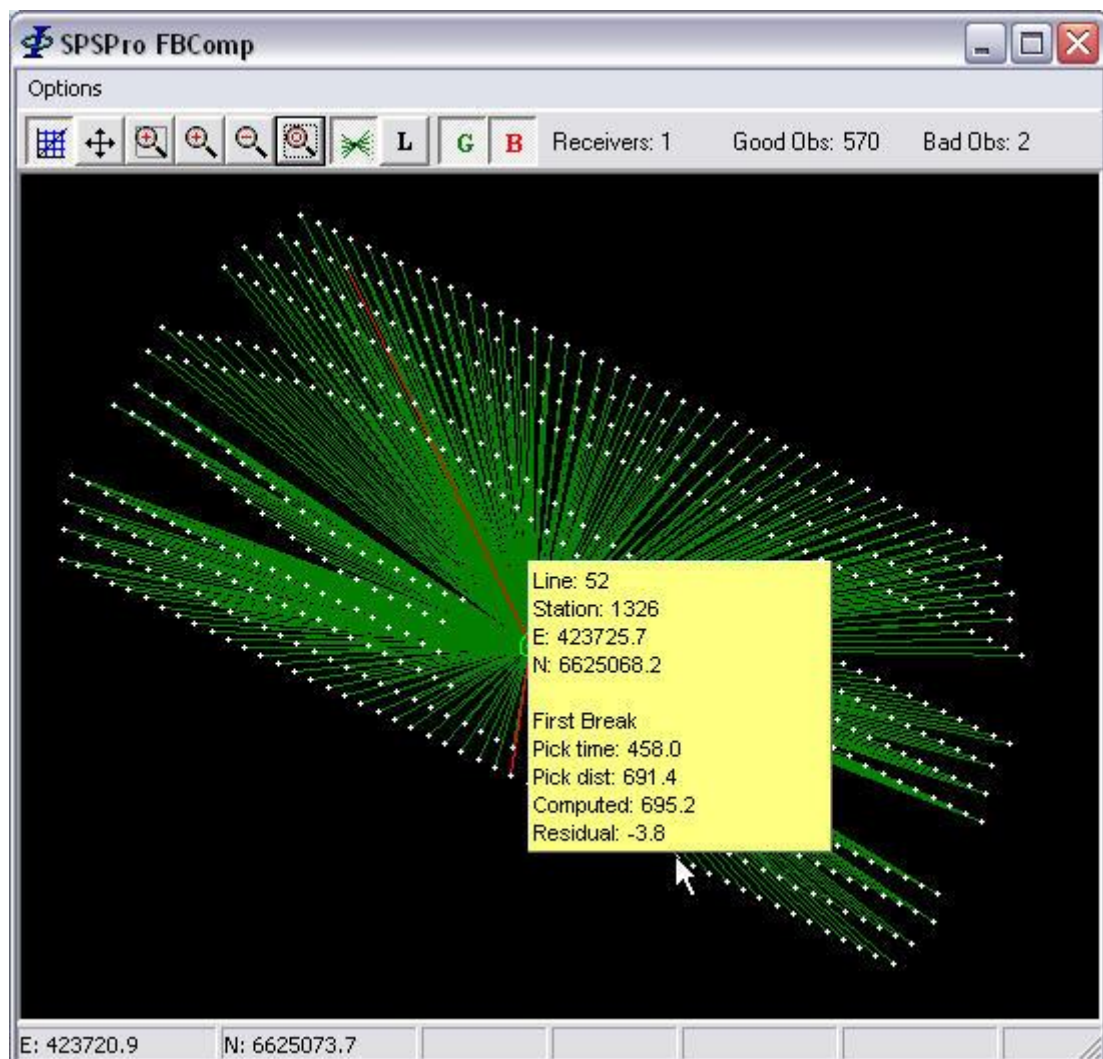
SPSPro FBComp

Options

L G B Receivers: 1 Good Obs: 570 Bad Obs: 2

Line: 52
Station: 1326
E: 423725.7
N: 6625068.2

First Break
Pick time: 458.0
Pick dist: 691.4
Computed: 695.2
Residual: -3.8

E: 423720.9 N: 6625073.7